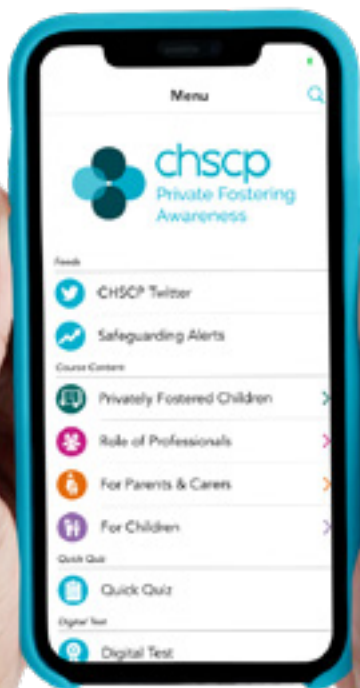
Menu

chscp
Private Fostering Awareness

Feeds

CHSCP Twitter

Safeguarding Alerts

Course Content

Privately Fostered Children

Role of Professionals

For Parents & Carers

For Children

Quick Quiz

Quick Quiz

Digital Test

Digital Test